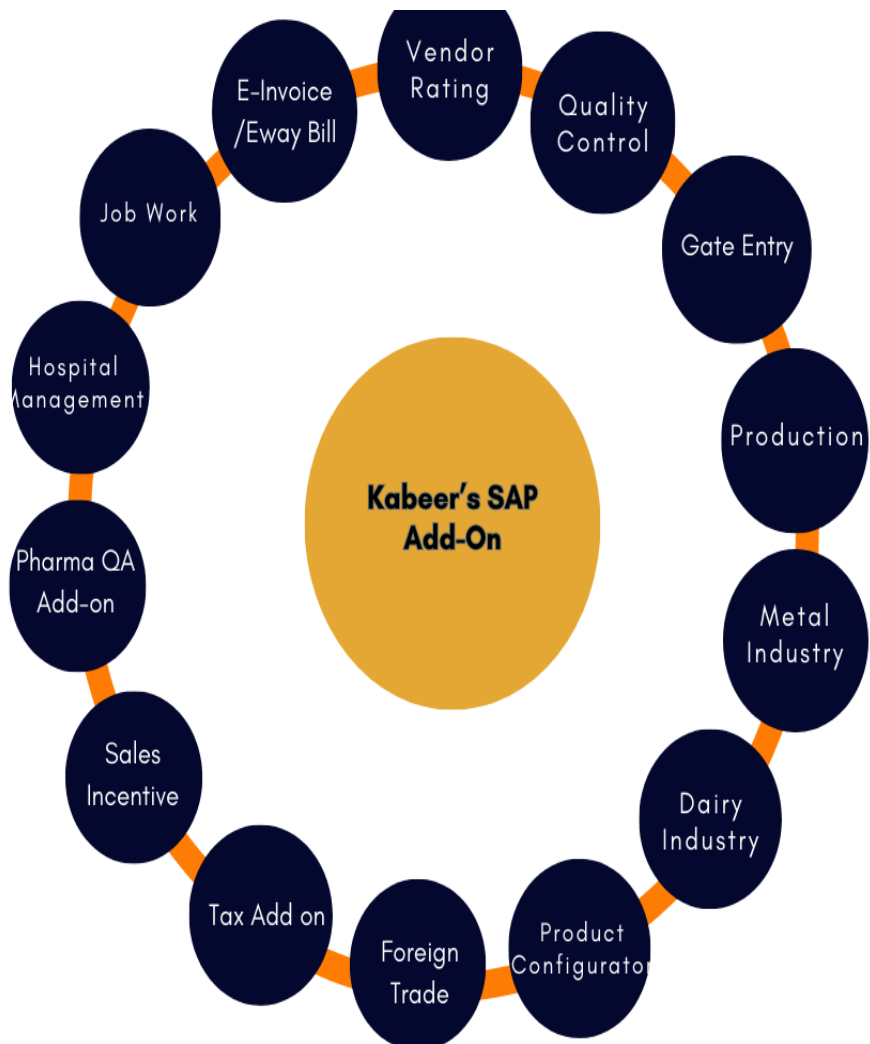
Kabeer's SAP Add-On

Vendor Rating

Quality Control

Gate Entry

Production

Metal Industry

Dairy Industry

Product Configurator

Foreign Trade

Tax Add on

Sales Incentive

Pharma QA Add-on

Hospital Management

Job Work

E-Invoice /Eway Bill